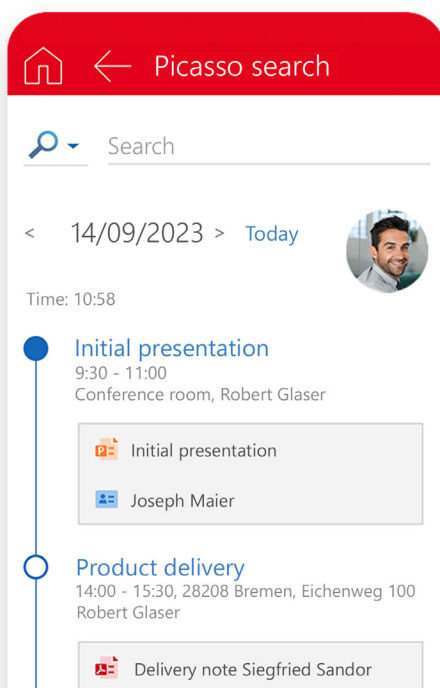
Picasso search

Search

< 14/09/2023 > Today

Time: 10:58

Initial presentation
9:30 - 11:00
Conference room, Robert Glaser

Initial presentation

Joseph Maier

Product delivery
14:00 - 15:30, 28208 Bremen, Eichenweg 100
Robert Glaser

Delivery note Siegfried Sandor